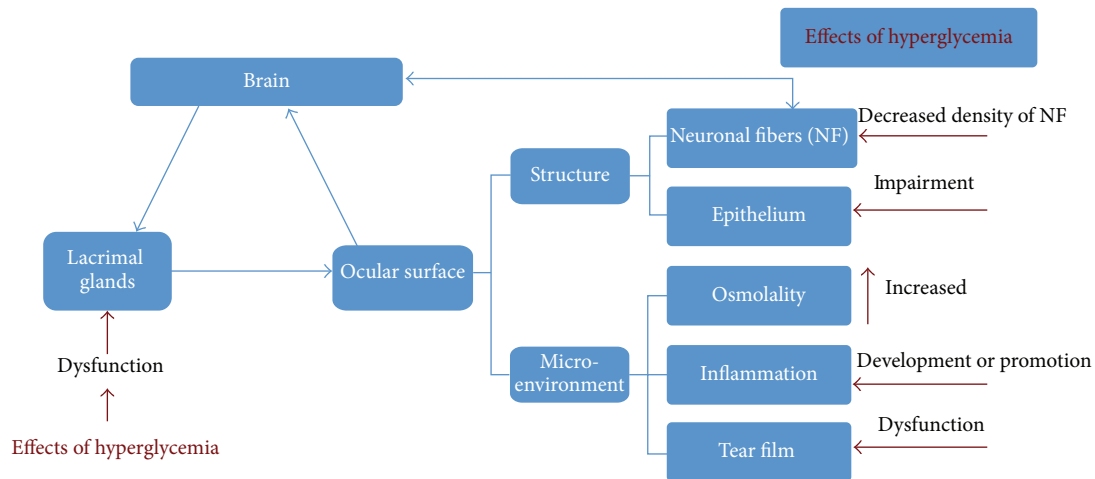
Effects of hyperglycemia

Brain

Lacrimal glands

Ocular surface

Structure

Neuronal fibers (NF)

Decreased density of NF

Epithelium

Impairment

Micro-environment

Osmolality

Increased

Inflammation

Development or promotion

Tear film

Dysfunction

Dysfunction

Effects of hyperglycemia